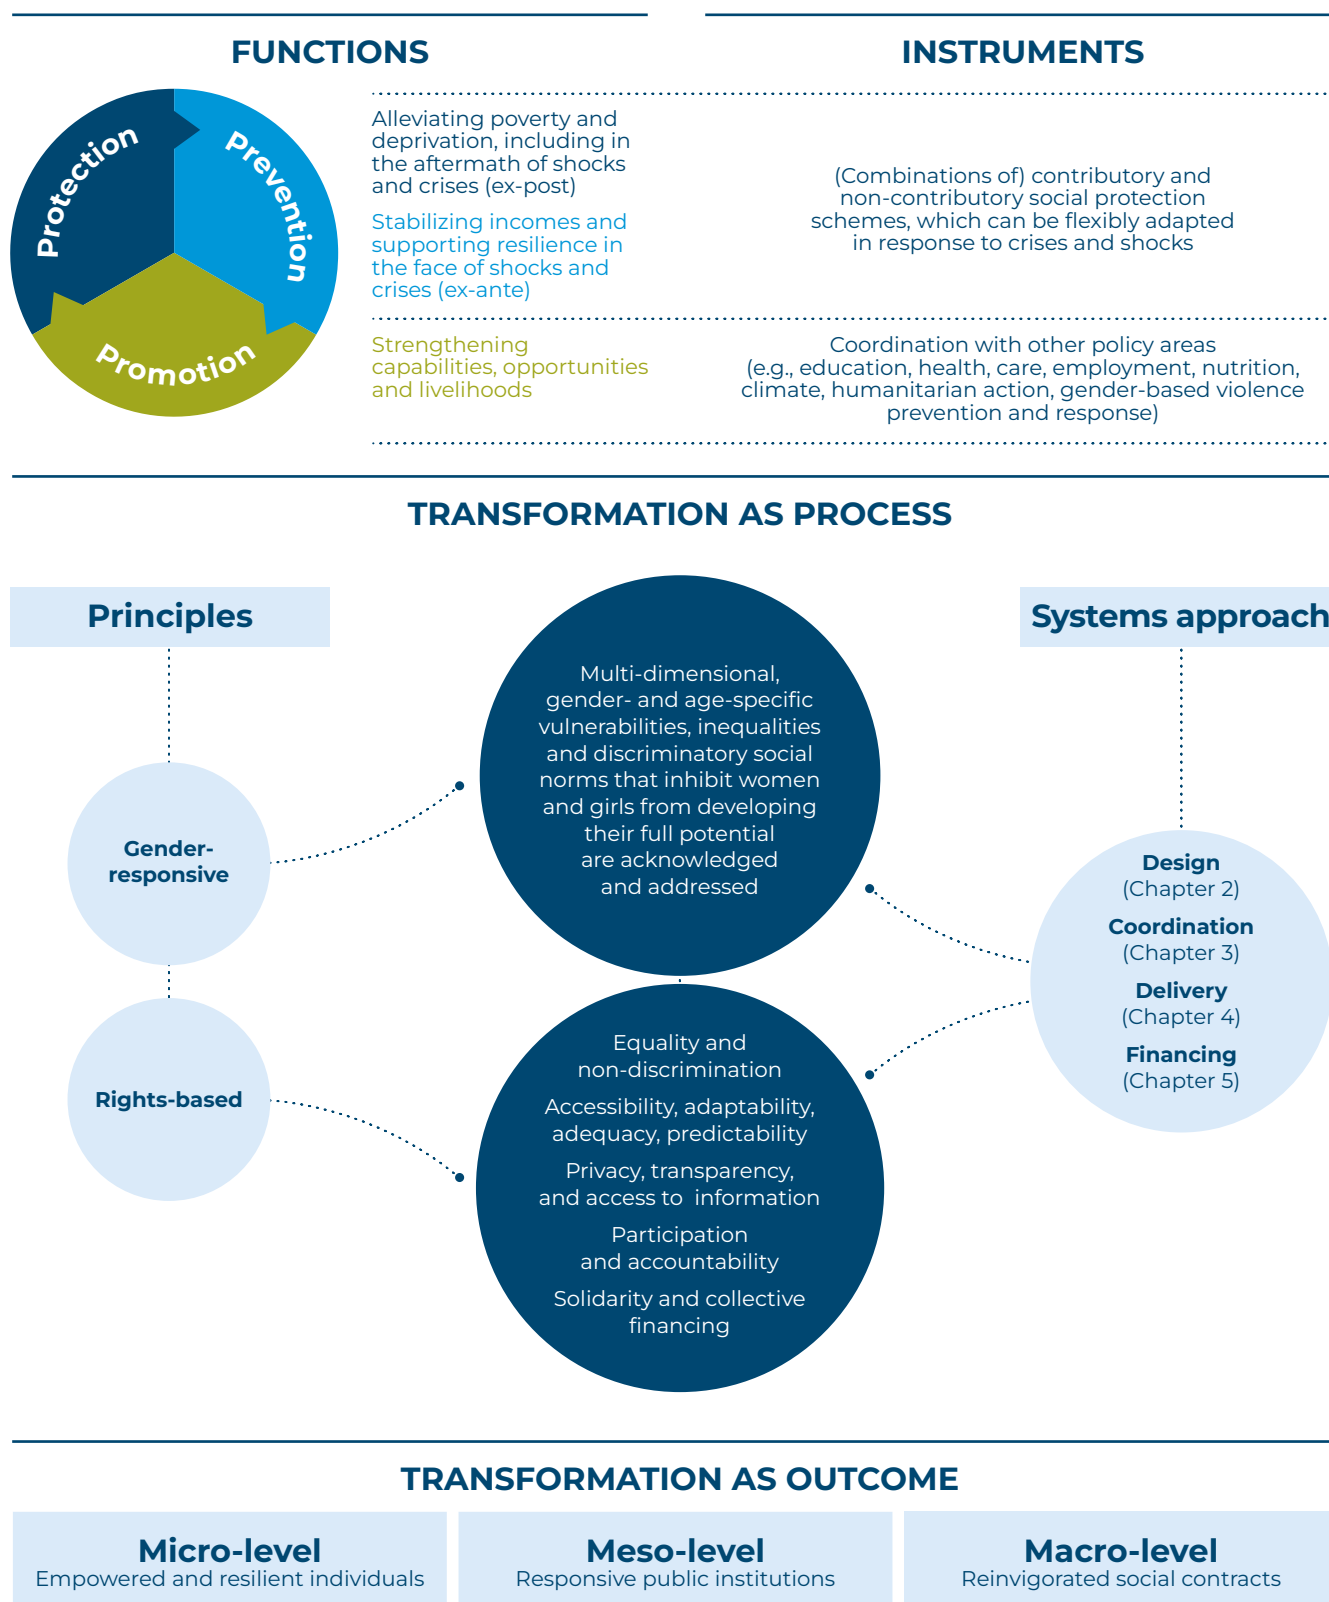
FUNCTIONS

INSTRUMENTS

Protection

Prevention

Promotion

Alleviating poverty and deprivation, including in the aftermath of shocks and crises (ex-post)

Stabilizing incomes and supporting resilience in the face of shocks and crises (ex-ante)

(Combinations of) contributory and non-contributory social protection schemes, which can be flexibly adapted in response to crises and shocks

Strengthening capabilities, opportunities and livelihoods

Coordination with other policy areas (e.g., education, health, care, employment, nutrition, climate, humanitarian action, gender-based violence prevention and response)

TRANSFORMATION AS PROCESS

Principles

Systems approach

Multi-dimensional, gender- and age-specific vulnerabilities, inequalities and discriminatory social norms that inhibit women and girls from developing their full potential are acknowledged and addressed

Gender-responsive

Rights-based

Design (Chapter 2)

Coordination (Chapter 3)

Delivery (Chapter 4)

Financing (Chapter 5)

Equality and non-discrimination

Accessibility, adaptability, adequacy, predictability

Privacy, transparency, and access to information

Participation and accountability

Solidarity and collective financing

TRANSFORMATION AS OUTCOME

Micro-level
Empowered and resilient individuals

Meso-level
Responsive public institutions

Macro-level
Reinvigorated social contracts